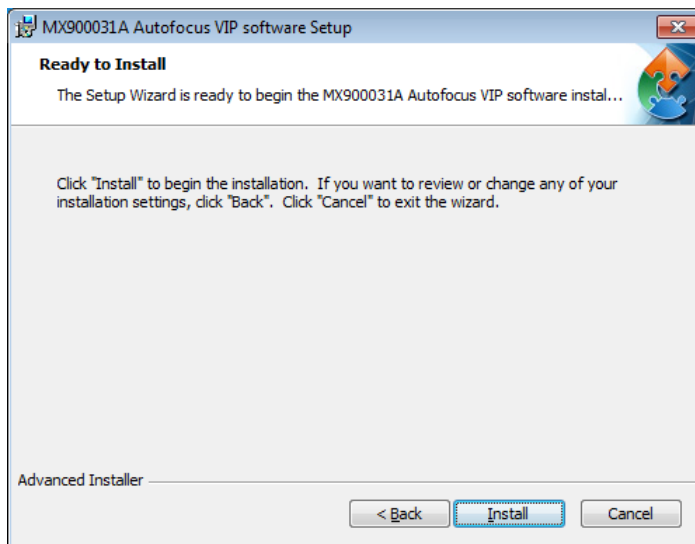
MX900031A Autofocus VIP software Setup

Ready to Install

The Setup Wizard is ready to begin the MX900031A Autofocus VIP software instal...

Click "Install" to begin the installation. If you want to review or change any of your installation settings, click "Back". Click "Cancel" to exit the wizard.

Advanced Installer

< Back

Install

Cancel